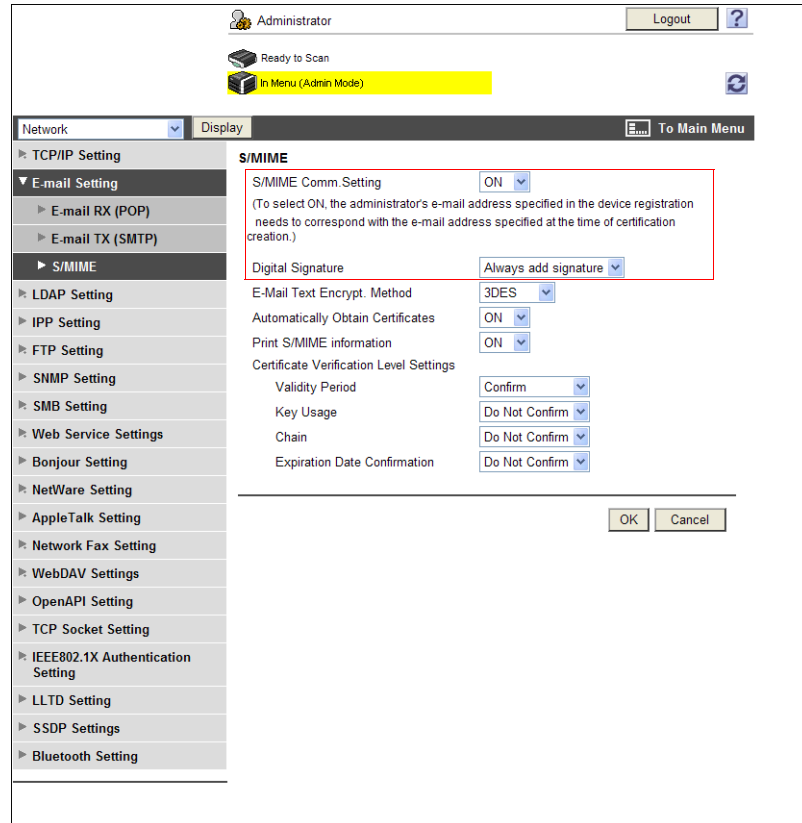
Administrator

Logout

?

Ready to Scan

In Menu (Admin Mode)

Network

Display

To Main Menu

TCP/IP Setting

E-mail Setting

E-mail RX (POP)

E-mail TX (SMTP)

S/MIME

LDAP Setting

IPP Setting

FTP Setting

SNMP Setting

SMB Setting

Web Service Settings

Bonjour Setting

NetWare Setting

AppleTalk Setting

Network Fax Setting

WebDAV Settings

OpenAPI Setting

TCP Socket Setting

IEEE802.1X Authentication Setting

LLTD Setting

SSDP Settings

Bluetooth Setting

S/MIME

| | |
|---|---|
| S/MIME Comm.Setting | ON |
| (To select ON, the administrator's e-mail address specified in the device registration needs to correspond with the e-mail address specified at the time of certification creation.) | |
| Digital Signature | Always add signature |
| E-Mail Text Encrypt. Method | 3DES |
| Automatically Obtain Certificates | ON |
| Print S/MIME information | ON |
| Certificate Verification Level Settings | |
| Validity Period | Confirm |
| Key Usage | Do Not Confirm |
| Chain | Do Not Confirm |
| Expiration Date Confirmation | Do Not Confirm |

OK

Cancel